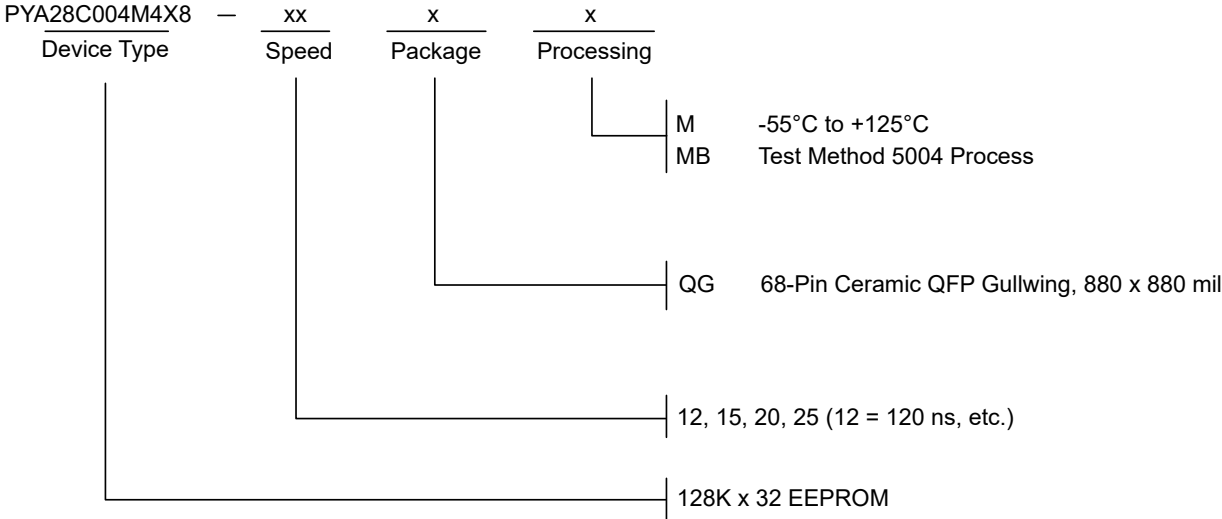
PYA28C004M4X8 — xx x x
Device Type Speed Package Processing

M -55°C to +125°C
MB Test Method 5004 Process

QG 68-Pin Ceramic QFP Gullwing, 880 x 880 mil

12, 15, 20, 25 (12 = 120 ns, etc.)

128K x 32 EEPROM